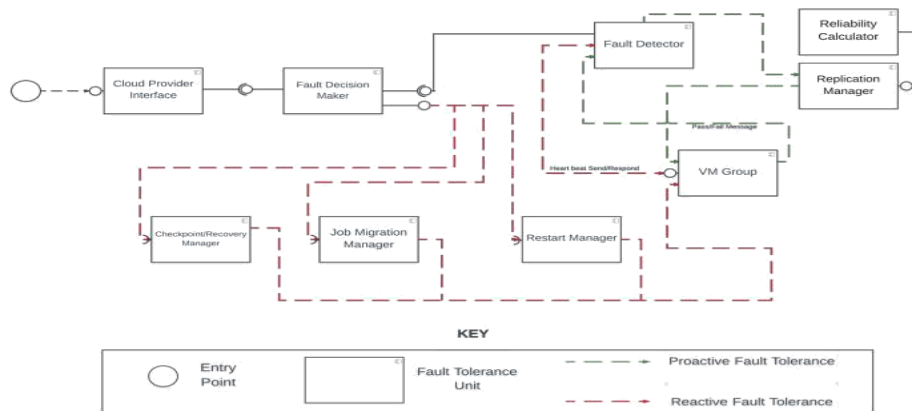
Reliability Calculator

Fault Detector

Replication Manager

Cloud Provider Interface

Fault Decision Maker

Pass/Fail Message

Heart beat Send/Respond

VM Group

Checkpoint/Recovery Manager

Job Migration Manager

Restart Manager

KEY

Entry Point

Fault Tolerance Unit

Proactive Fault Tolerance

Reactive Fault Tolerance